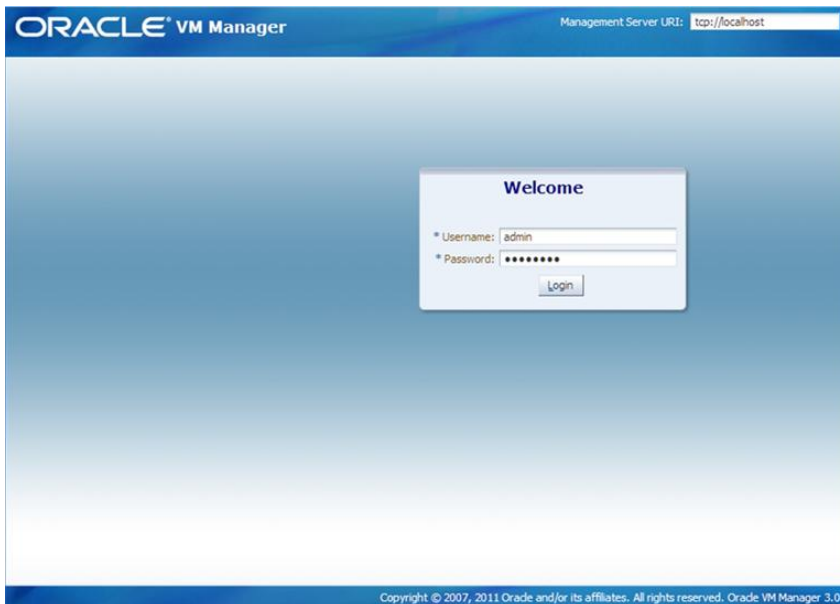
ORACLE® VM Manager

Management Server URI: tcp://localhost

Welcome

* Username: admin
* Password: ••••••••

Login

Copyright © 2007, 2011 Oracle and/or its affiliates. All rights reserved. Oracle VM Manager 3.0